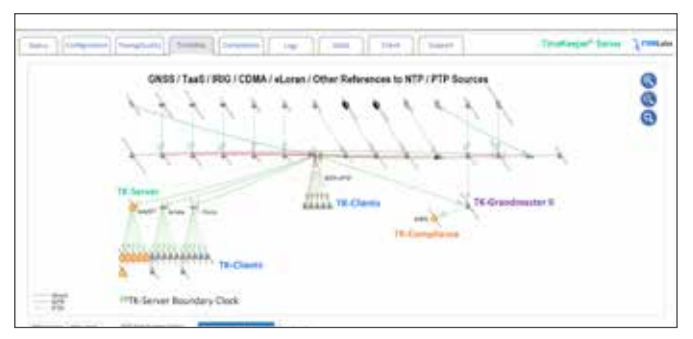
Status | Configuration | Timing/Quality | Topology | Compliance | Logs | Alerts | Client | Support

TimeKeeper® Series

GNSS / TaaS / IRIG / CDMA / eLoran / Other References to NTP / PTP Sources

TK-Server

TK-Clients

TK-Clients

TK-Grandmaster II

TK-Compliance

TK-Server Boundary Clock